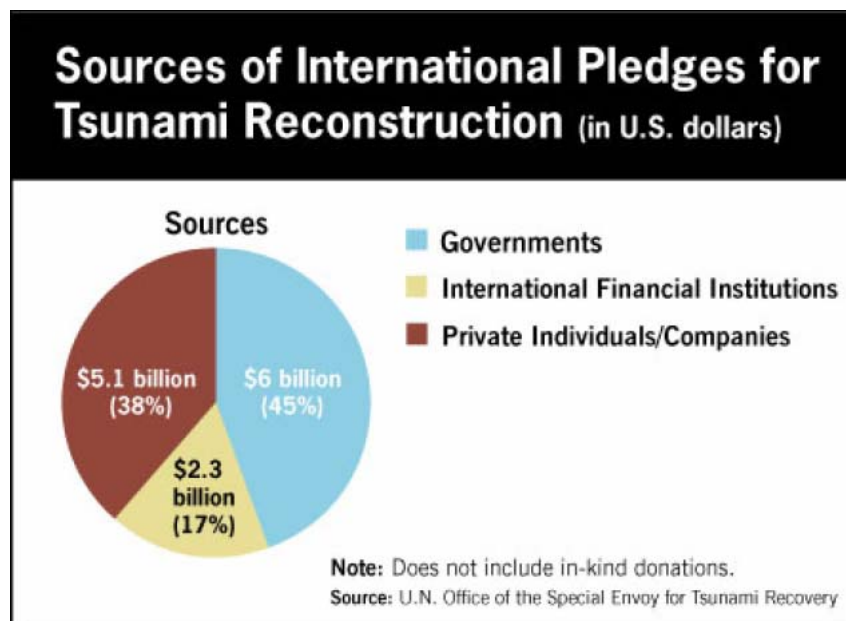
Sources of International Pledges for Tsunami Reconstruction (in U.S. dollars)

Sources

Governments
International Financial Institutions
Private Individuals/Companies

$5.1 billion (38%)
$6 billion (45%)
$2.3 billion (17%)

Note: Does not include in-kind donations.
Source: U.N. Office of the Special Envoy for Tsunami Recovery